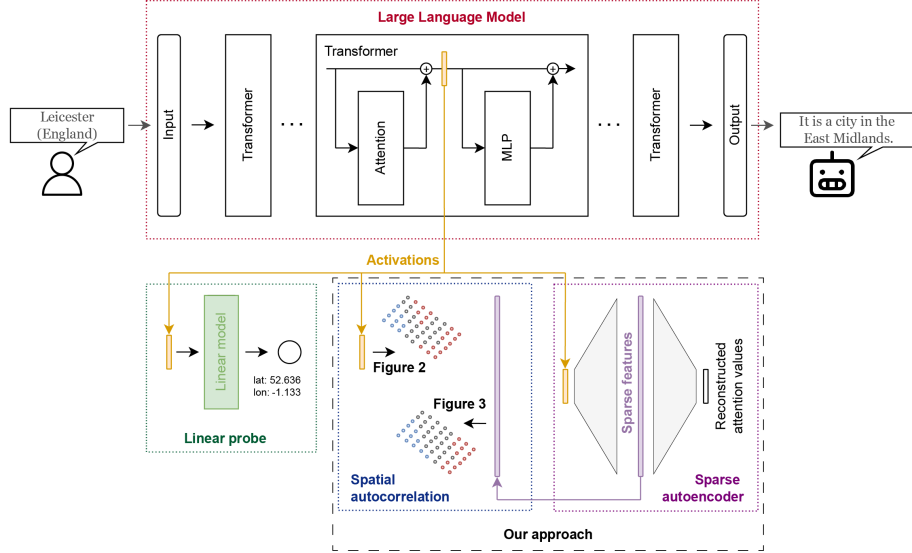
Large Language Model

Leicester (England)

Input

Transformer

Transformer

Attention

MLP

Transformer

Output

It is a city in the East Midlands.

Activations

Linear model

lat: 52.636
lon: -1.133

Linear probe

Figure 2

Figure 3

Spatial autocorrelation

Sparse features

Reconstructed attention values

Sparse autoencoder

Our approach